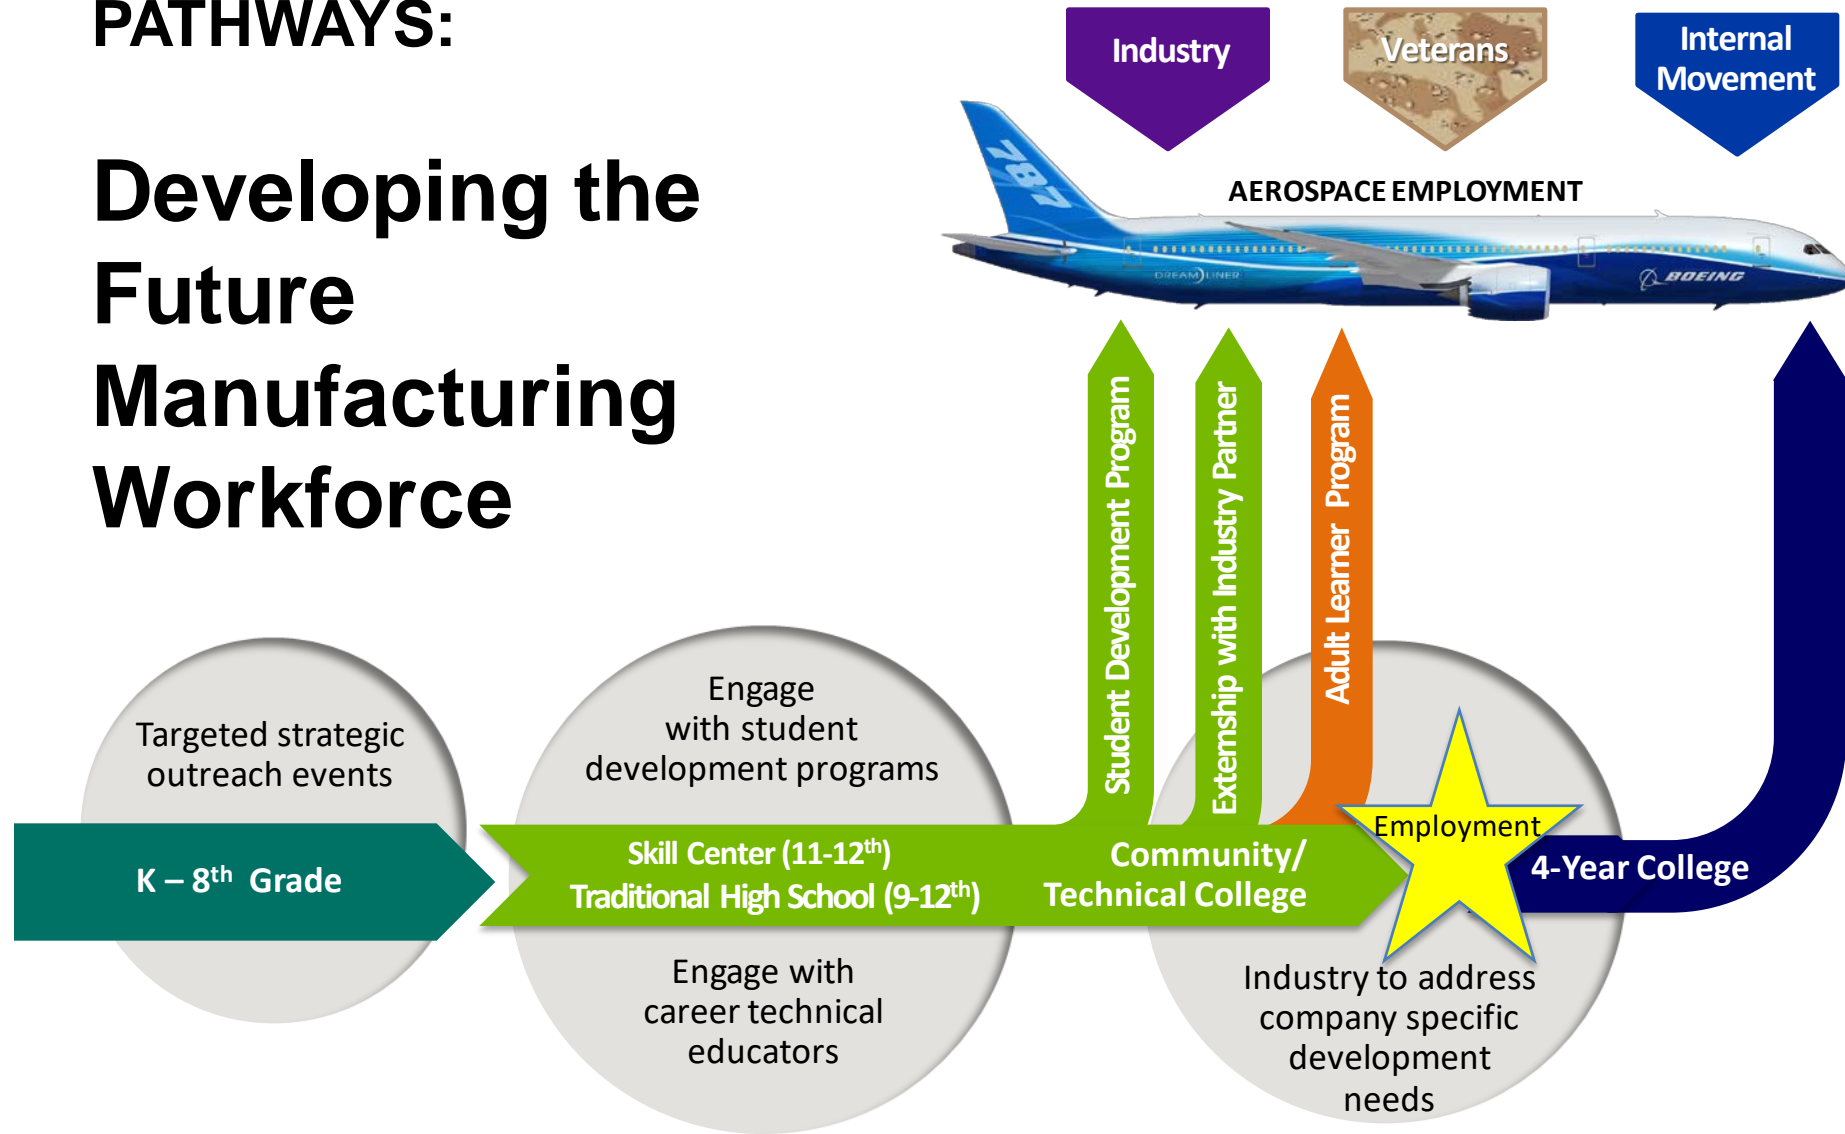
PATHWAYS:

Developing the Future Manufacturing Workforce

Industry

Veterans

Internal Movement

AEROSPACE EMPLOYMENT

787

DREAMLINER

BOEING

Student Development Program

Externship with Industry Partner

Adult Learner Program

Targeted strategic outreach events

K – 8$^{th}$ Grade

Engage with student development programs

Skill Center (11-12$^{th}$)
Traditional High School (9-12$^{th}$)

Engage with career technical educators

Community/ Technical College

Employment

4-Year College

Industry to address company specific development needs